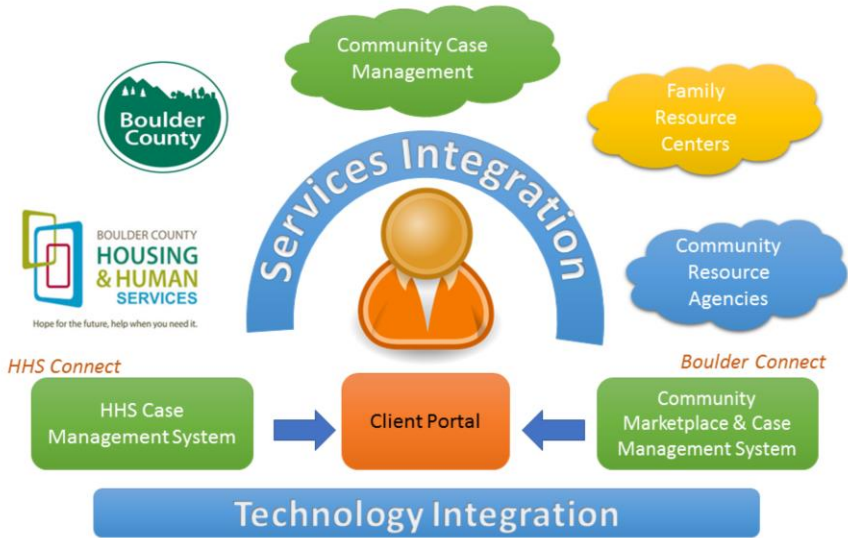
Community Case Management

Boulder County

Family Resource Centers

Services Integration

BOULDER COUNTY
HOUSING & HUMAN SERVICES
Hope for the future, help when you need it.

Community Resource Agencies

HHS Connect

Boulder Connect

HHS Case Management System

Client Portal

Community Marketplace & Case Management System

Technology Integration